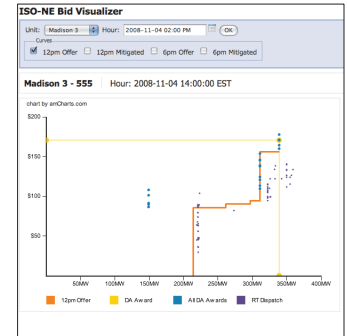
ISO-NE Bid Visualizer

Unit: Madison 3 Hour: 2008-11-04 02:00 PM OK

Curves

12pm Offer 12pm Mitigated 6pm Offer 6pm Mitigated

Madison 3 - 555 Hour: 2008-11-04 14:00:00 EST

chart by amCharts.com

$200

$150

$100

$50

50MW 100MW 150MW 200MW 250MW 300MW 350MW 400MW

12pm Offer DA Award All DA Awards RT Dispatch